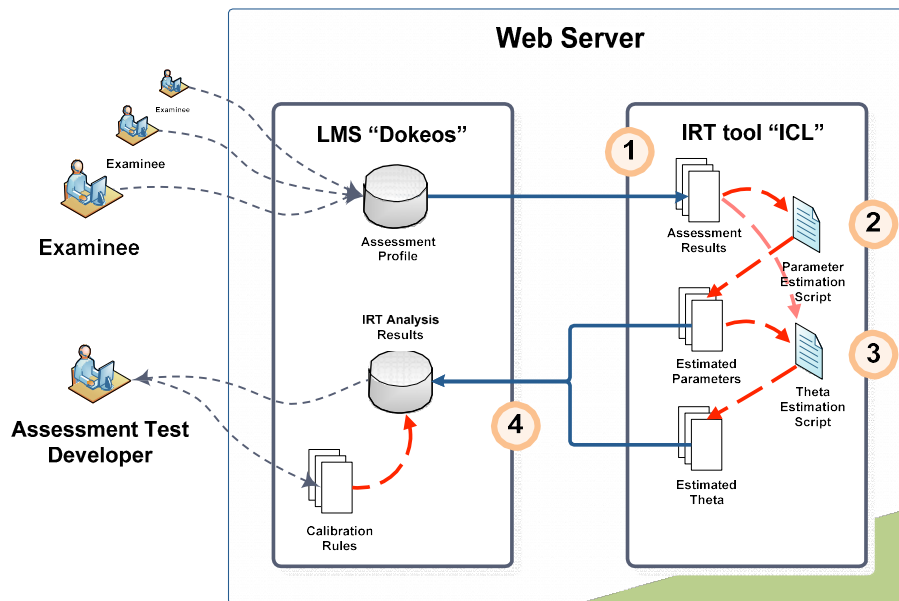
Web Server

Examinee

Examinee

Examinee

LMS “Dokeos”

Assessment Profile

IRT Analysis Results

Calibration Rules

IRT tool “ICL”

1

Assessment Results

2

Parameter Estimation Script

Estimated Parameters

3

Theta Estimation Script

Estimated Theta

4

Assessment Test Developer